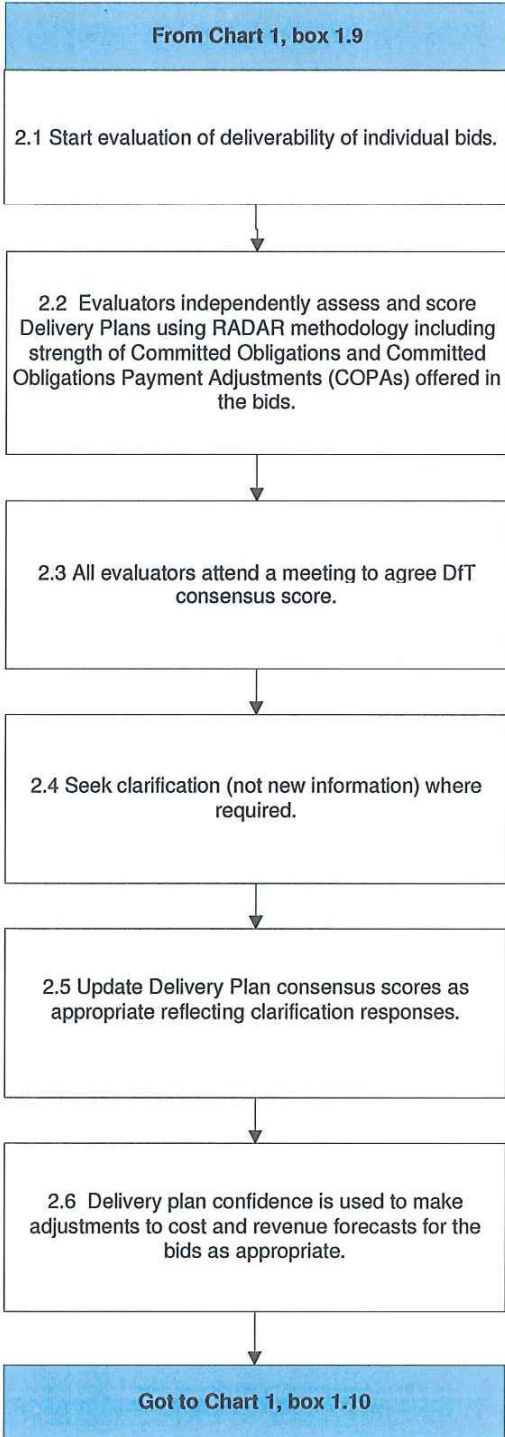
From Chart 1, box 1.9

2.1 Start evaluation of deliverability of individual bids.

2.2 Evaluators independently assess and score Delivery Plans using RADAR methodology including strength of Committed Obligations and Committed Obligations Payment Adjustments (COPAs) offered in the bids.

2.3 All evaluators attend a meeting to agree DfT consensus score.

2.4 Seek clarification (not new information) where required.

2.5 Update Delivery Plan consensus scores as appropriate reflecting clarification responses.

2.6 Delivery plan confidence is used to make adjustments to cost and revenue forecasts for the bids as appropriate.

Got to Chart 1, box 1.10